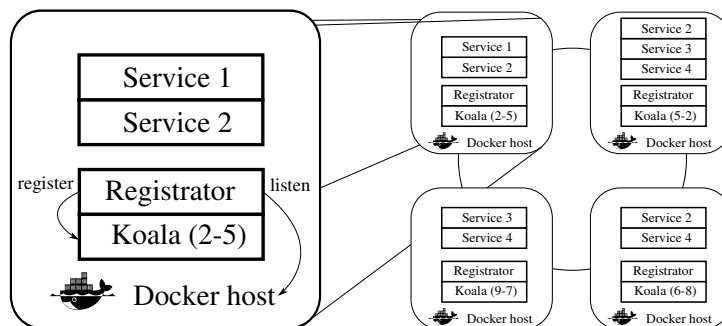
Service 1
Service 2
register
Registrator
listen
Koala (2-5)
Docker host

Service 1
Service 2
Registrator
Koala (2-5)
Docker host

Service 2
Service 3
Service 4
Registrator
Koala (5-2)
Docker host

Service 3
Service 4
Registrator
Koala (9-7)
Docker host

Service 2
Service 4
Registrator
Koala (6-8)
Docker host